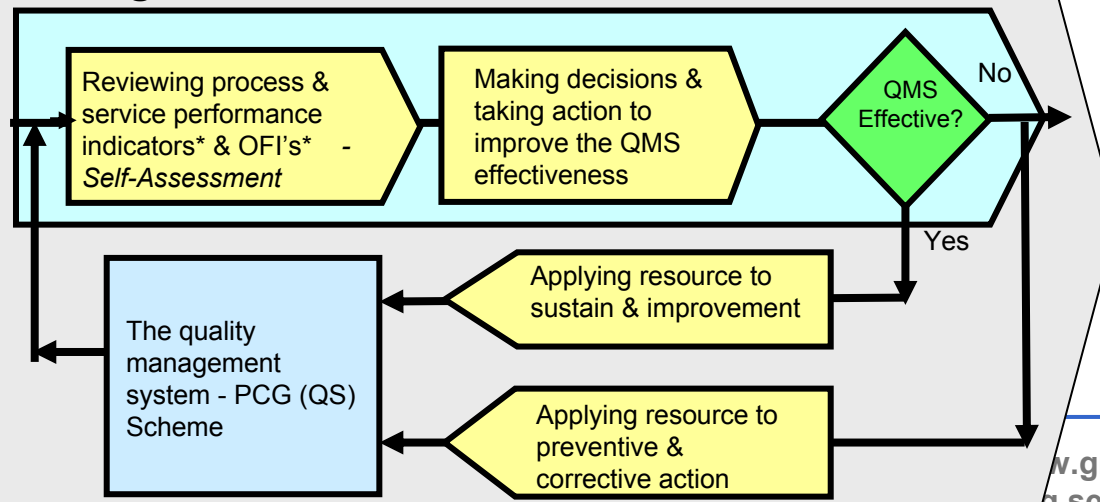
Reviewing process & service performance indicators* & OFI's* - *Self-Assessment*

Making decisions & taking action to improve the QMS effectiveness

QMS Effective?

No

Yes

Applying resource to sustain & improvement

The quality management system - PCG (QS) Scheme

Applying resource to preventive & corrective action

w.g

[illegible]